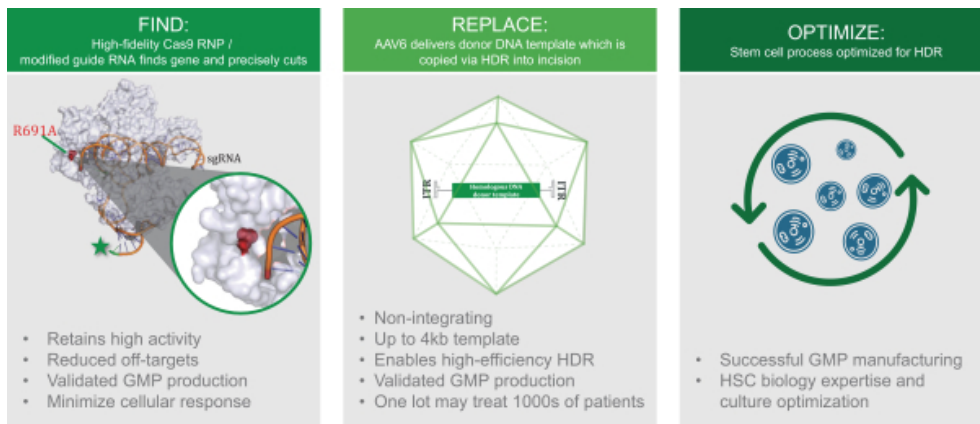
FIND:
High-fidelity Cas9 RNP / modified guide RNA finds gene and precisely cuts

R691A
sgRNA

• Retains high activity
• Reduced off-targets
• Validated GMP production
• Minimize cellular response

REPLACE:
AAV6 delivers donor DNA template which is copied via HDR into incision

ITR
Homologous DNA donor template
ITR

• Non-integrating
• Up to 4kb template
• Enables high-efficiency HDR
• Validated GMP production
• One lot may treat 1000s of patients

OPTIMIZE:
Stem cell process optimized for HDR

• Successful GMP manufacturing
• HSC biology expertise and culture optimization